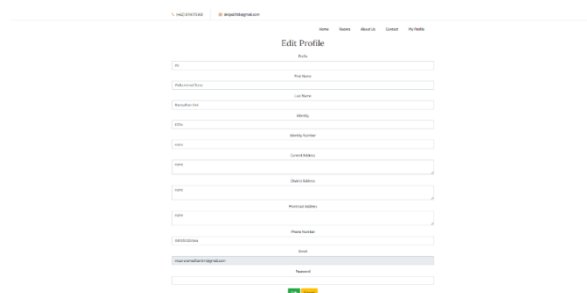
+9423456789 abc@gmail.com

Home Names About Us Contact My Profile

Edit Profile

Prefix

Mr

First Name

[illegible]

Last Name

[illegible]

Identity

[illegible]

Identity Number

none

Current Address

none

District Address

none

Provincial Address

none

Phone Number

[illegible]

Email

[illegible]@gmail.com

Password